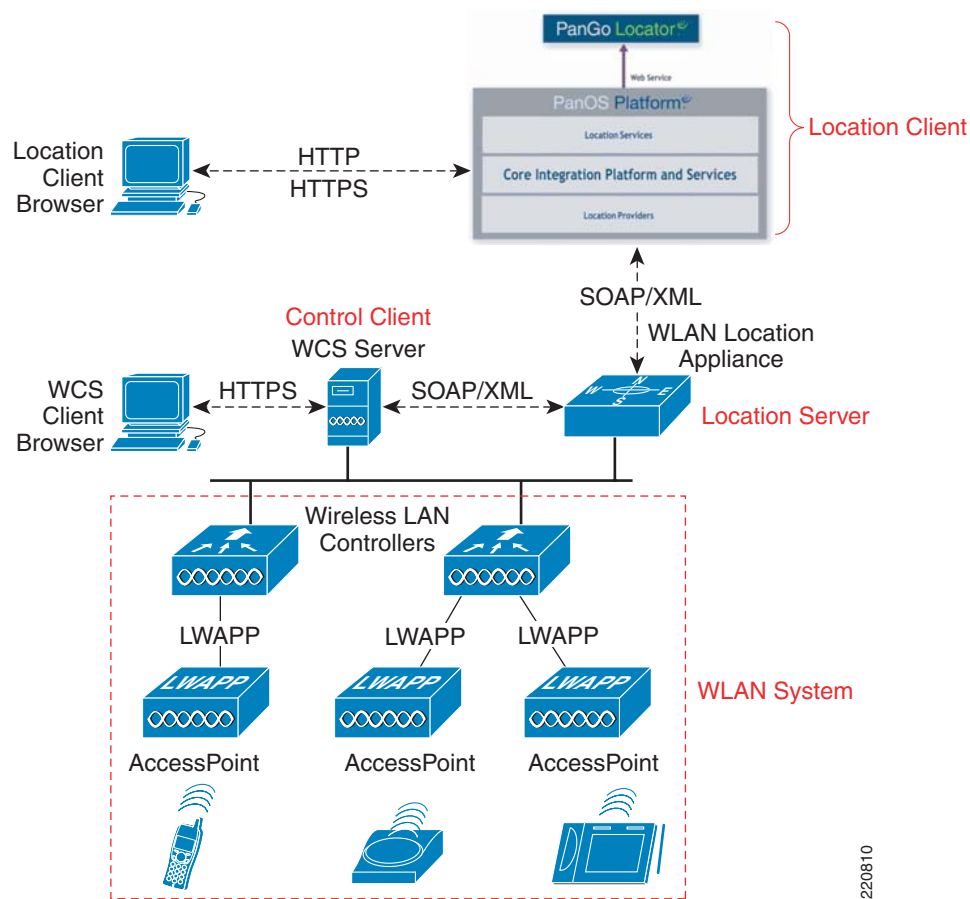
PanGo Locator

Web Service

PanOS Platform

Location Services

Core Integration Platform and Services

Location Providers

Location Client

Location Client Browser

HTTP
HTTPS

SOAP/XML

WLAN Location Appliance

Control Client
WCS Server

WCS Client Browser

HTTPS

SOAP/XML

Location Server

Wireless LAN Controllers

LWAPP

LWAPP

LWAPP

LWAPP

LWAPP

LWAPP

WLAN System

AccessPoint

AccessPoint

AccessPoint

220810